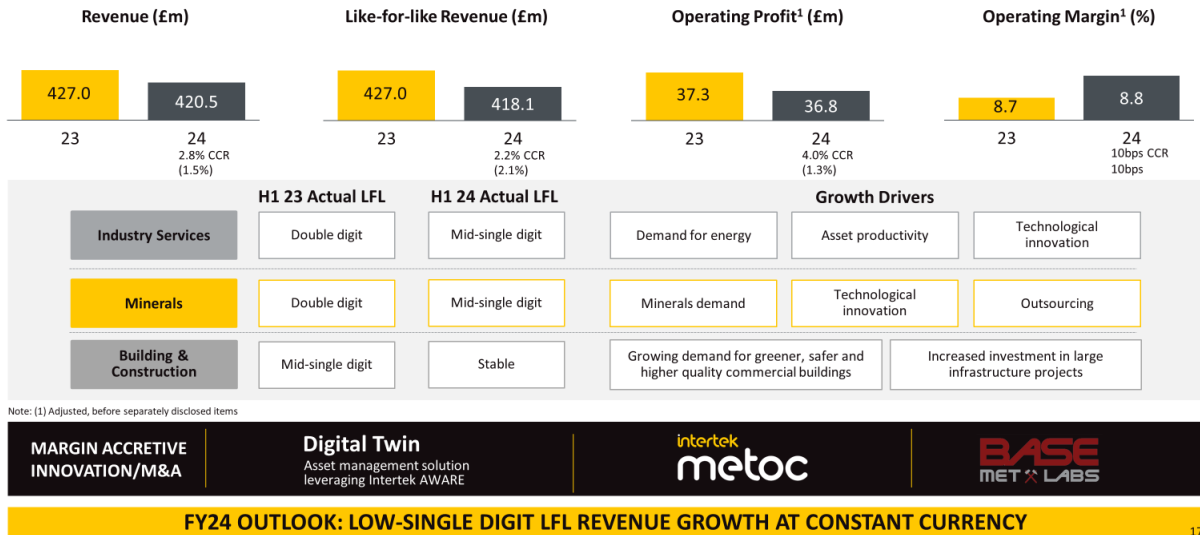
Revenue (£m)

427.0 420.5

23 24
2.8% CCR
(1.5%)

Like-for-like Revenue (£m)

427.0 418.1

23 24
2.2% CCR
(2.1%)

Operating Profit$^1$ (£m)

37.3 36.8

23 24
4.0% CCR
(1.3%)

Operating Margin$^1$ (%)

8.7 8.8

23 24
10bps CCR
10bps

| | H1 23 Actual LFL | H1 24 Actual LFL | Growth Drivers | | |
|---|---|---|---|---|---|
| Industry Services | Double digit | Mid-single digit | Demand for energy | Asset productivity | Technological innovation |
| Minerals | Double digit | Mid-single digit | Minerals demand | Technological innovation | Outsourcing |
| Building & Construction | Mid-single digit | Stable | Growing demand for greener, safer and higher quality commercial buildings | Increased investment in large infrastructure projects | |

Note: (1) Adjusted, before separately disclosed items

MARGIN ACCRETIVE INNOVATION/M&A

Digital Twin
Asset management solution leveraging Intertek AWARE

intertek metoc

BASE MET LABS

FY24 OUTLOOK: LOW-SINGLE DIGIT LFL REVENUE GROWTH AT CONSTANT CURRENCY

17